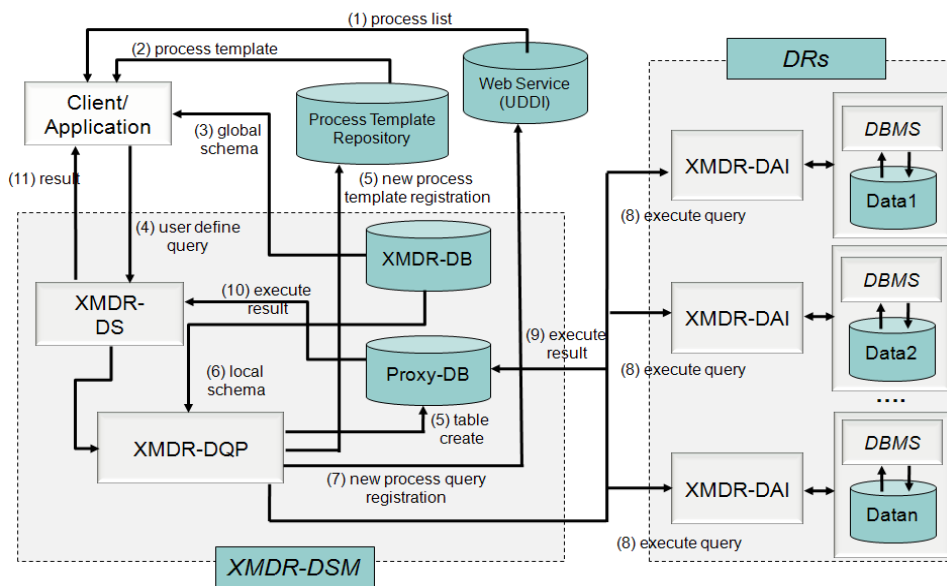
(1) process list

(2) process template

Client/ Application

Web Service (UDDI)

Process Template Repository

DRs

(3) global schema

(5) new process template registration

XMDR-DAI

DBMS

Data1

(11) result

(4) user define query

(8) execute query

XMDR-DB

XMDR-DAI

DBMS

Data2

(10) execute result

XMDR-DS

(9) execute result

Proxy-DB

(6) local schema

(8) execute query

(5) table create

....

XMDR-DQP

DBMS

(7) new process query registration

XMDR-DAI

Datan

(8) execute query

XMDR-DSM